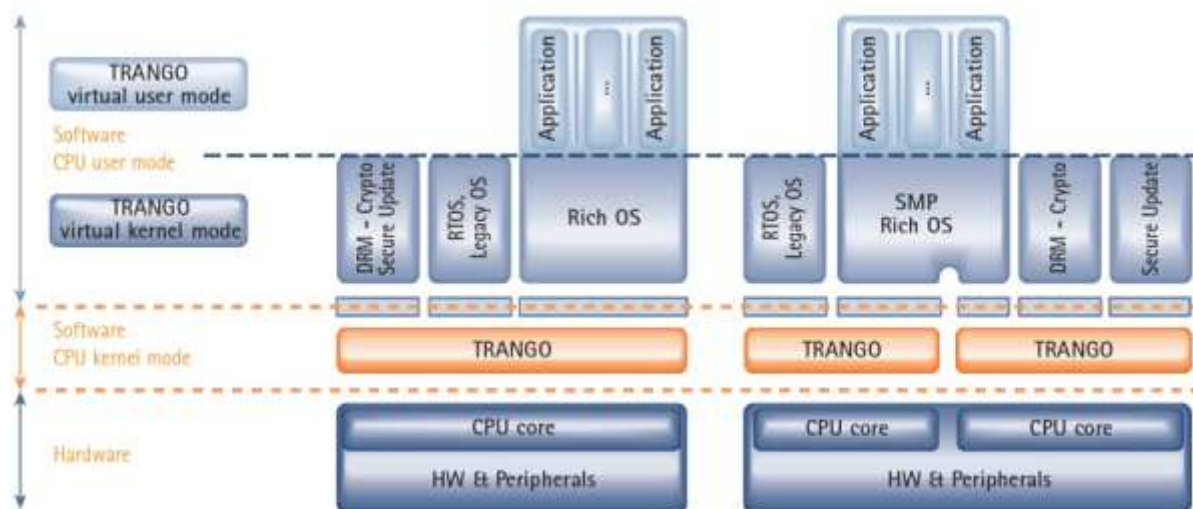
TRANGO virtual user mode

Software CPU user mode

TRANGO virtual kernel mode

Software CPU kernel mode

Hardware

Application

...

Application

DRM - Crypto Secure Update

RTOS, Legacy OS

Rich OS

TRANGO

CPU core

HW & Peripherals

Application

...

Application

RTOS, Legacy OS

SMP Rich OS

DRM - Crypto

Secure Update

TRANGO

TRANGO

CPU core

CPU core

HW & Peripherals